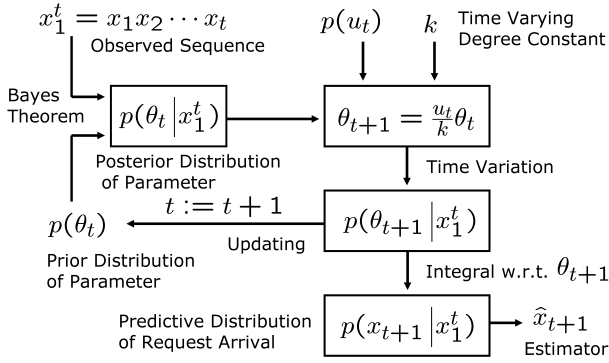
$x_1^t = x_1 x_2 \cdots x_t$
Observed Sequence

$p(u_t)$

$k$

Time Varying Degree Constant

Bayes Theorem

$p(\theta_t | x_1^t)$

$\theta_{t+1} = \frac{u_t}{k}\theta_t$

Posterior Distribution of Parameter

Time Variation

$p(\theta_t)$

$t := t+1$

$p(\theta_{t+1} | x_1^t)$

Updating

Prior Distribution of Parameter

Integral w.r.t. $\theta_{t+1}$

Predictive Distribution of Request Arrival

$p(x_{t+1} | x_1^t)$

$\widehat{x}_{t+1}$

Estimator